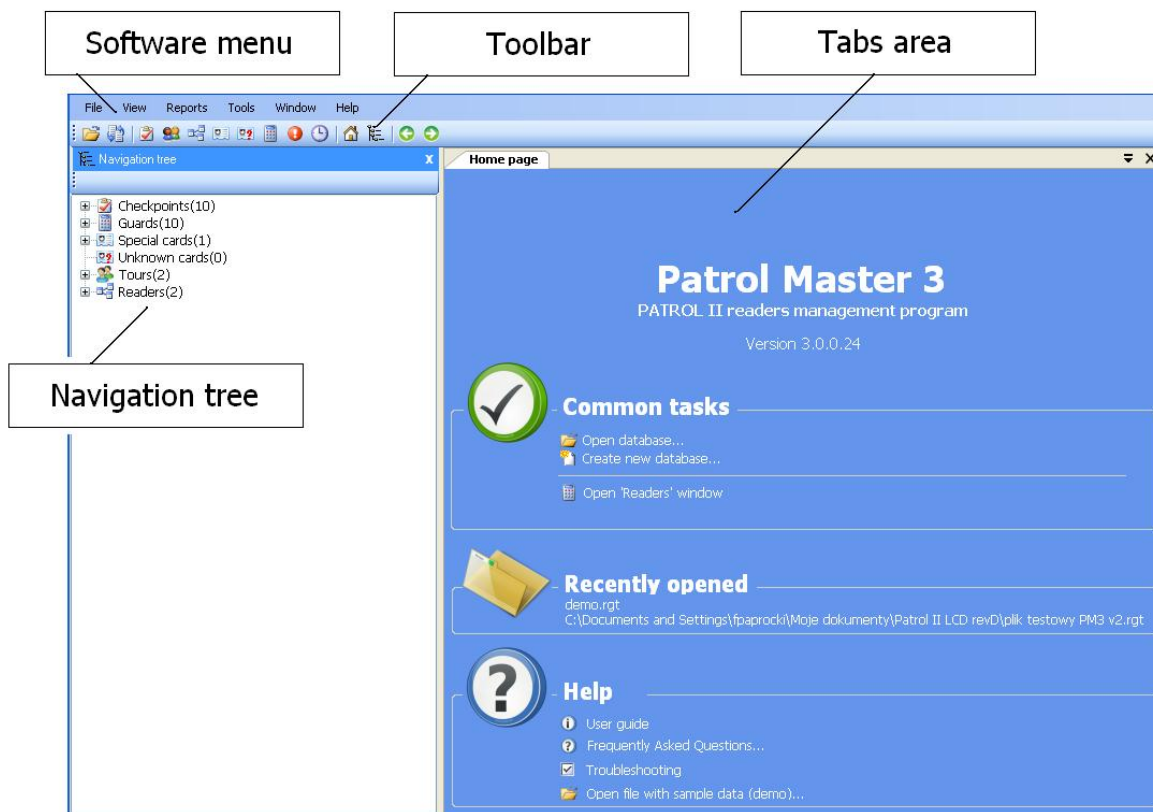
Software menu

Toolbar

Tabs area

File View Reports Tools Window Help

Navigation tree

Checkpoints(10)
Guards(10)
Special cards(1)
Unknown cards(0)
Tours(2)
Readers(2)

Navigation tree

Home page

Patrol Master 3

PATROL II readers management program

Version 3.0.0.24

Common tasks

Open database...
Create new database...
Open 'Readers' window

Recently opened

demo.rgt
C:\Documents and Settings\fpaprocki\Moje dokumenty\Patrol II LCD revD\plik testowy PM3 v2.rgt

Help

User guide
Frequently Asked Questions...
Troubleshooting
Open file with sample data (demo)...